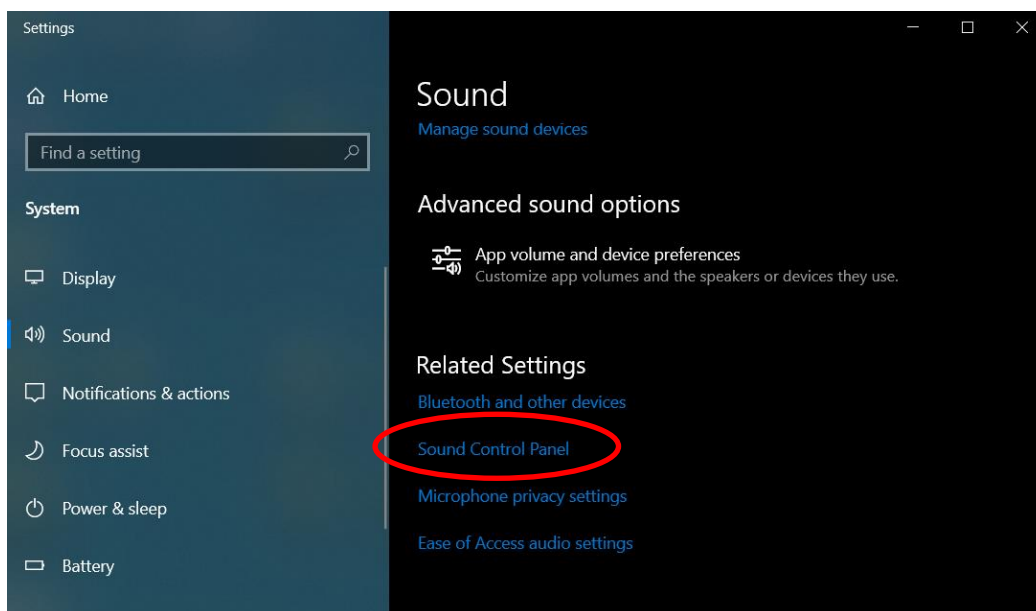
Settings

Home

Find a setting

System

Display

Sound

Notifications & actions

Focus assist

Power & sleep

Battery

Sound

Manage sound devices

Advanced sound options

App volume and device preferences
Customize app volumes and the speakers or devices they use.

Related Settings

Bluetooth and other devices

Sound Control Panel

Microphone privacy settings

Ease of Access audio settings